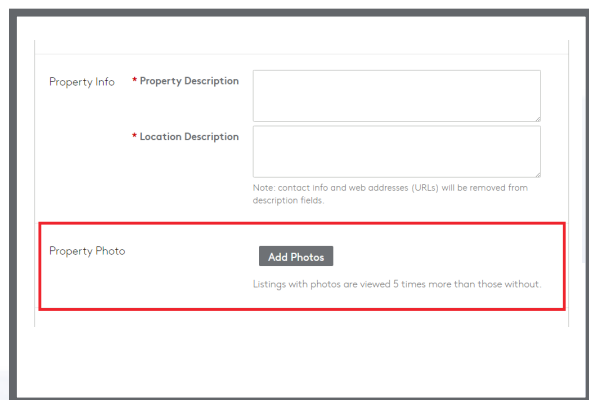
Property Info

* Property Description

* Location Description

Note: contact info and web addresses (URLs) will be removed from description fields.

Property Photo

Add Photos

Listings with photos are viewed 5 times more than those without.